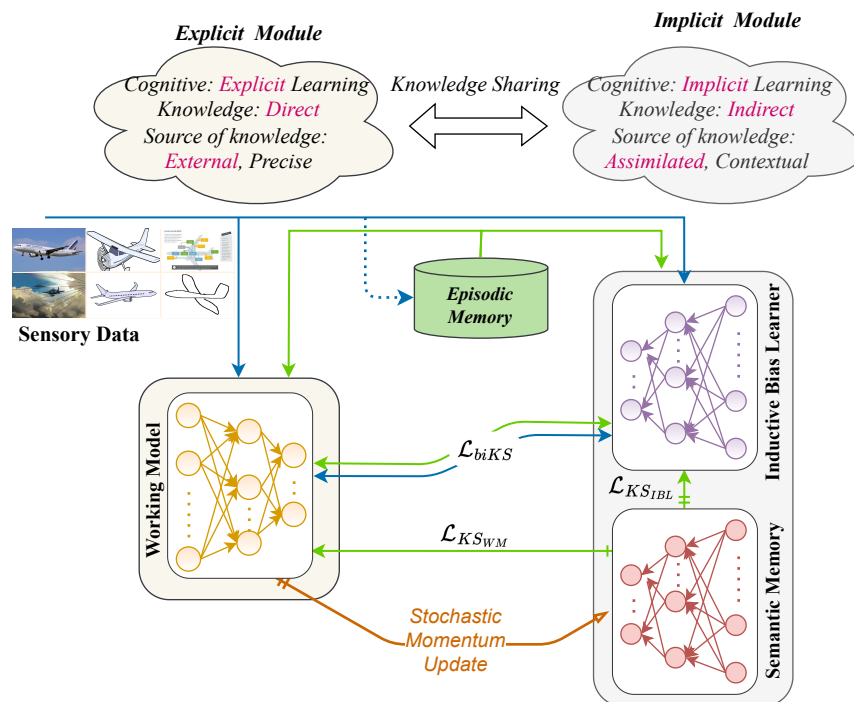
Explicit Module

Cognitive: Explicit Learning
Knowledge: Direct
Source of knowledge:
External, Precise

Knowledge Sharing

Implicit Module

Cognitive: Implicit Learning
Knowledge: Indirect
Source of knowledge:
Assimilated, Contextual

Sensory Data

Episodic Memory

Inductive Bias Learner

Working Model

$\mathcal{L}_{biKS}$

$\mathcal{L}_{KS_{IBL}}$

$\mathcal{L}_{KS_{WM}}$

Semantic Memory

Stochastic Momentum Update